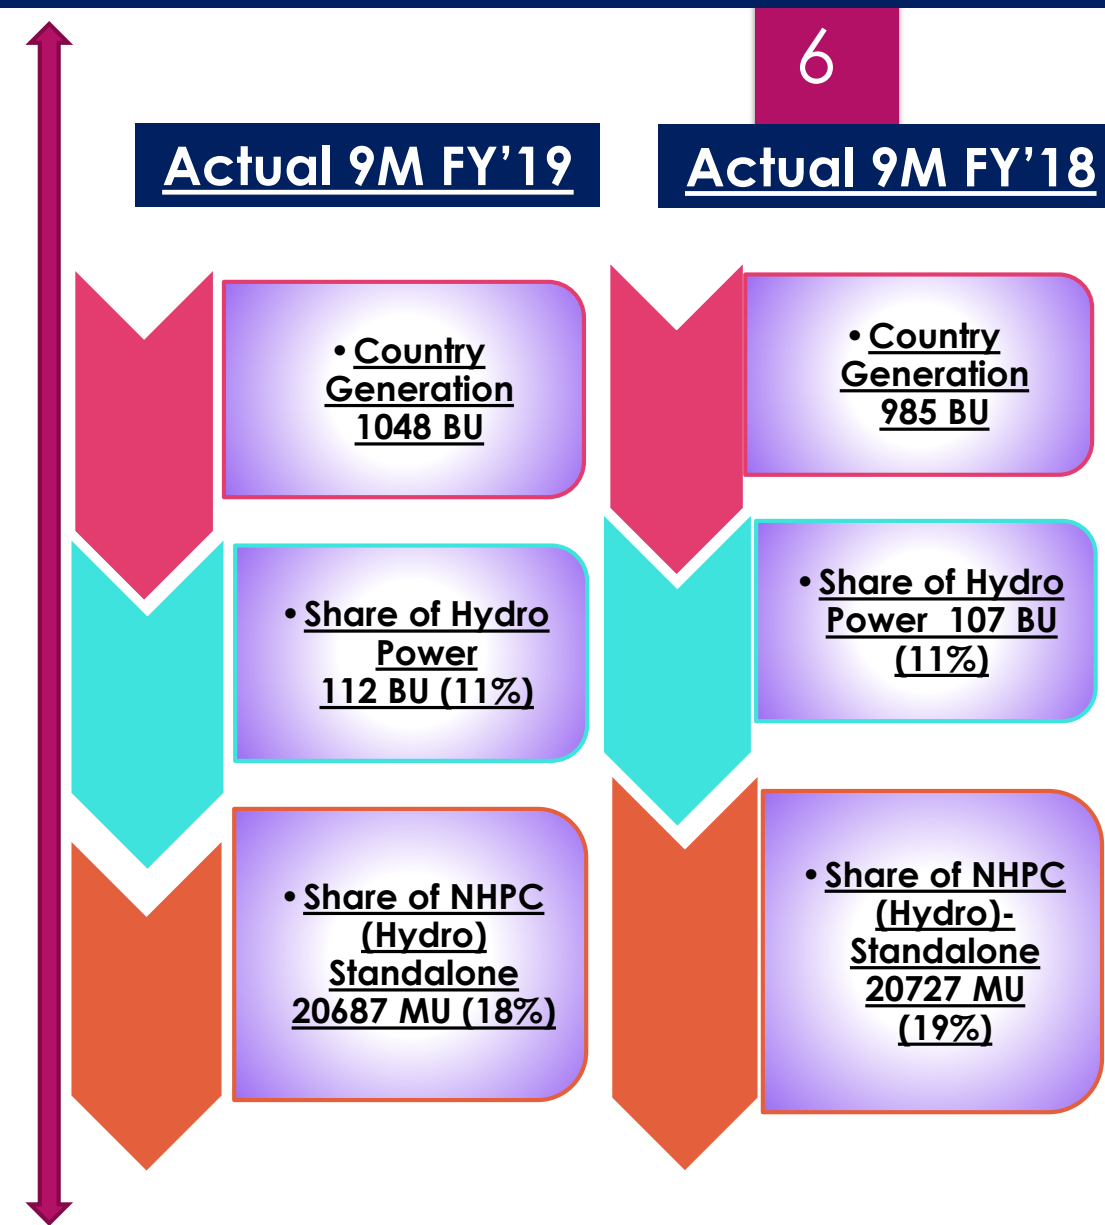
6

Actual 9M FY’19

Actual 9M FY’18

• Country Generation 1048 BU

• Country Generation 985 BU

• Share of Hydro Power 112 BU (11%)

• Share of Hydro Power 107 BU (11%)

• Share of NHPC (Hydro) Standalone 20687 MU (18%)

• Share of NHPC (Hydro)- Standalone 20727 MU (19%)